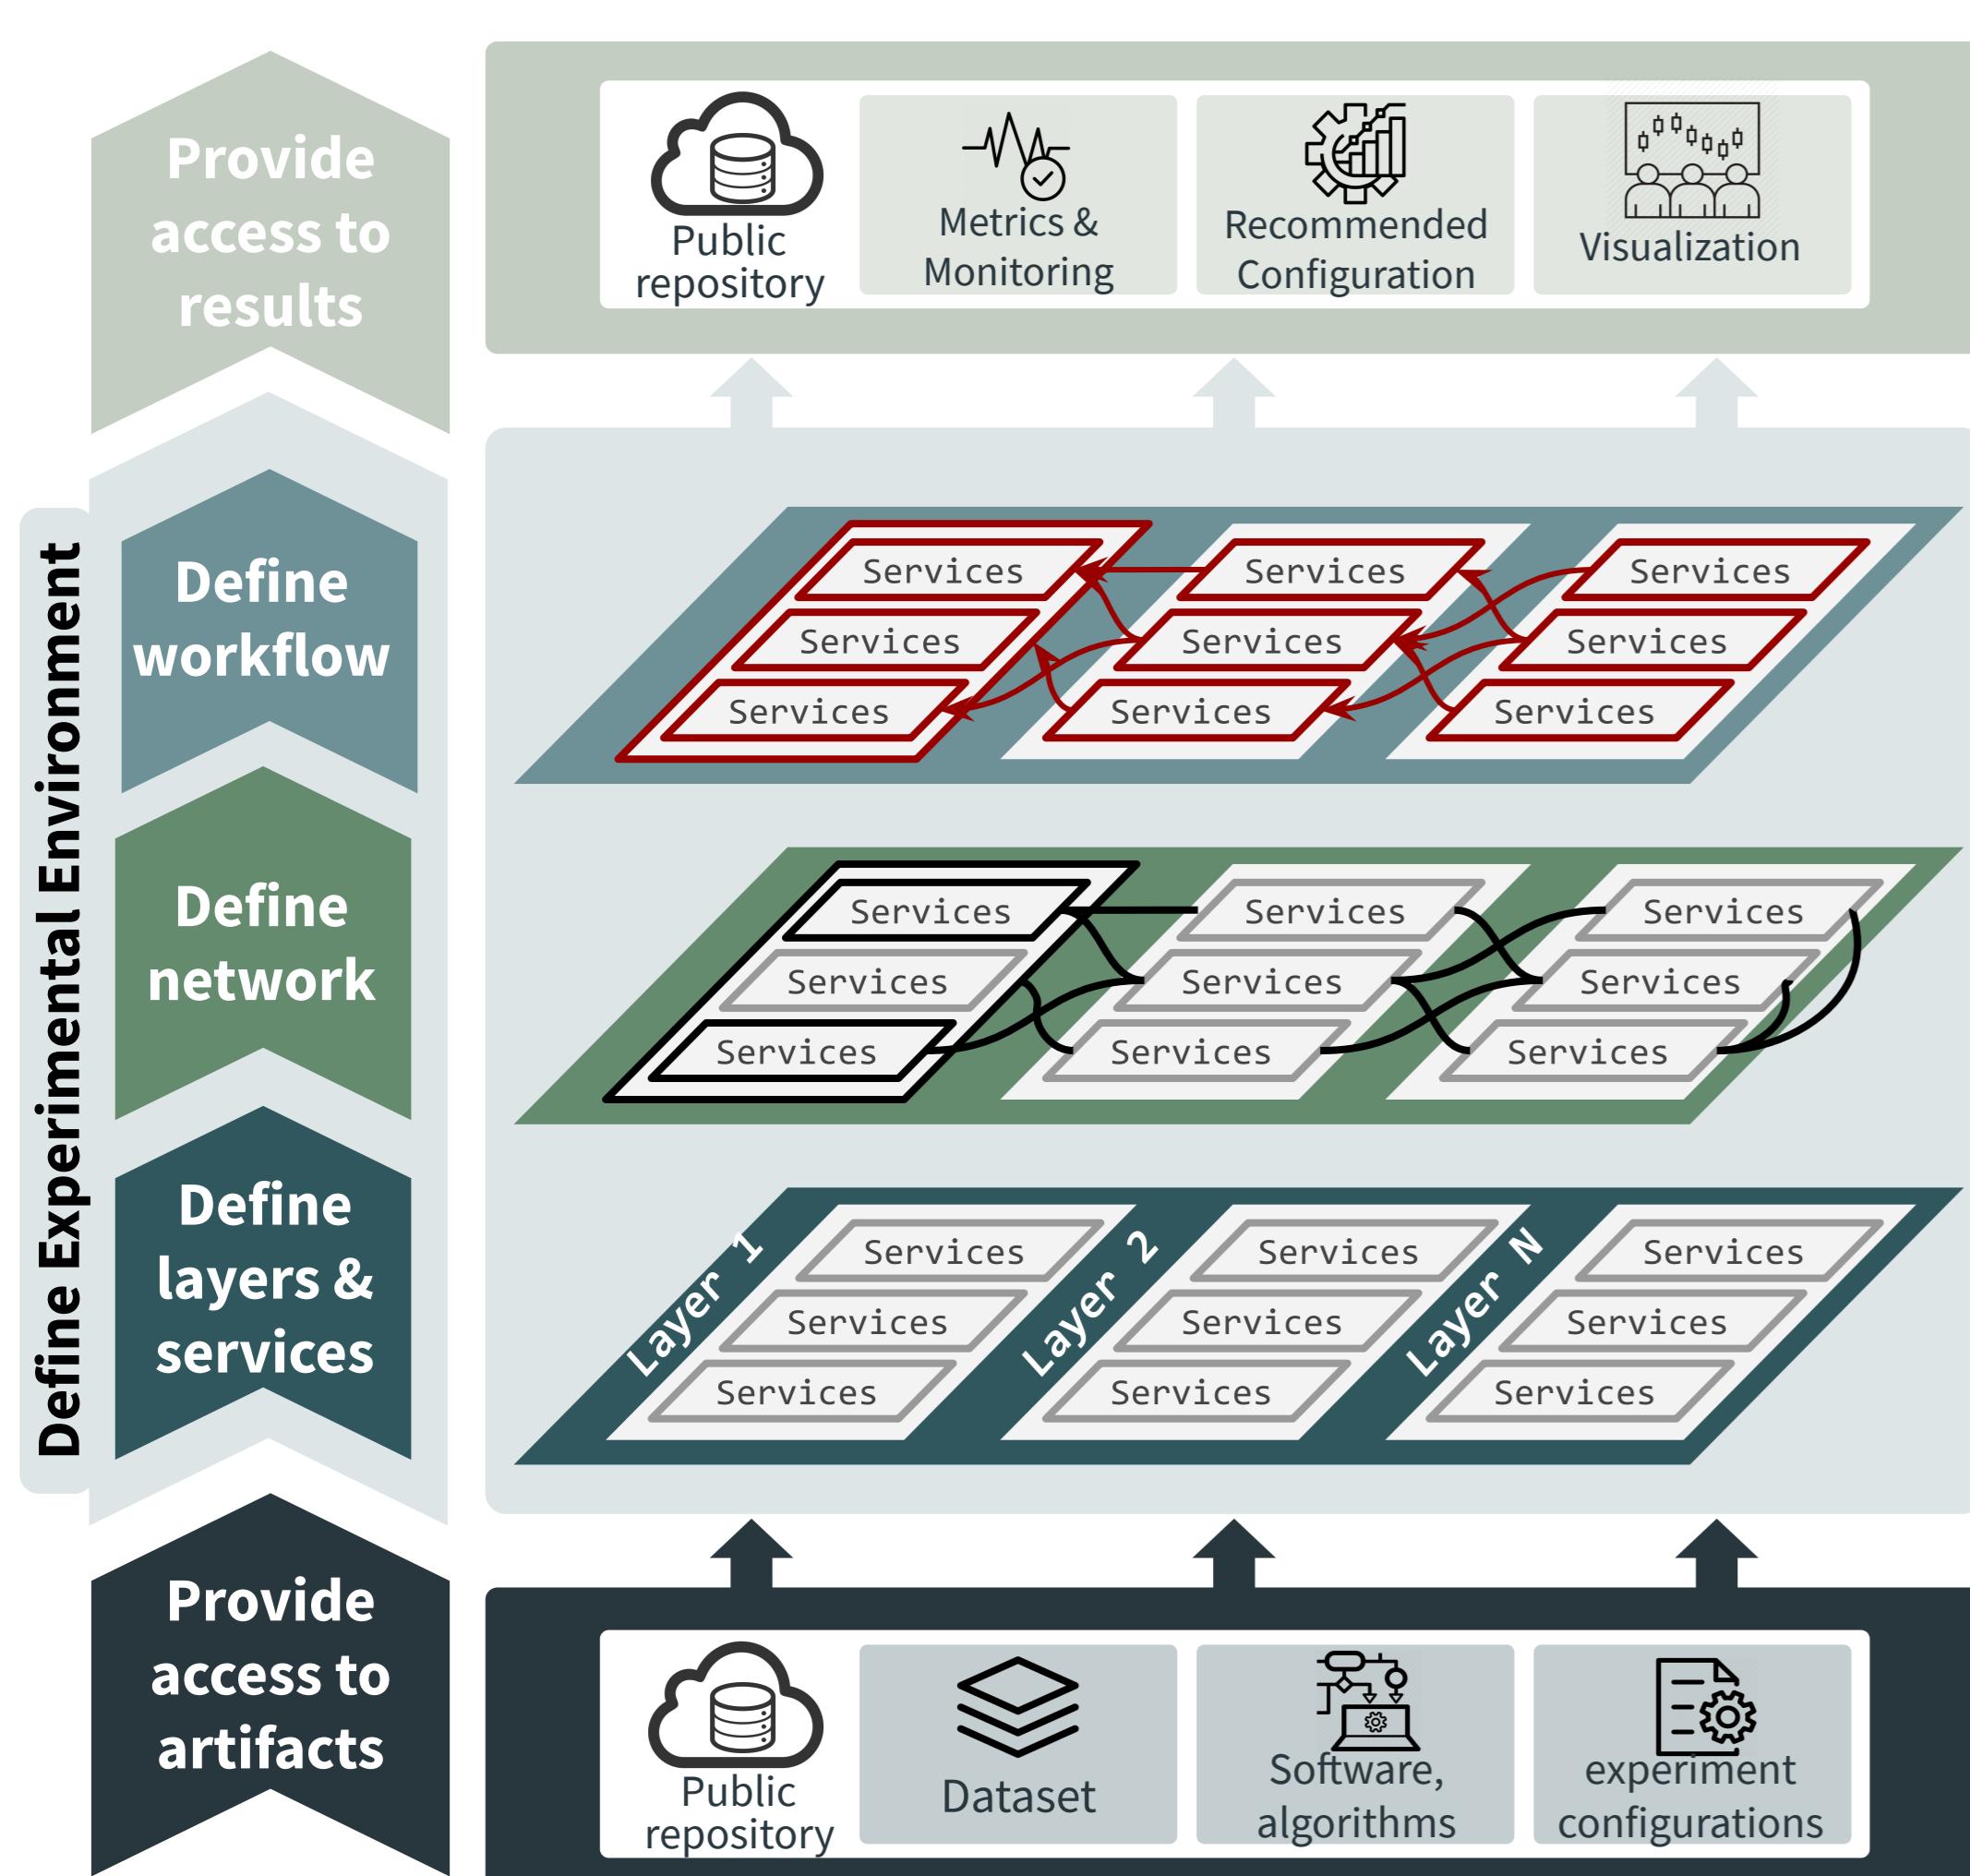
Provide access to results

Public repository

Metrics & Monitoring

Recommended Configuration

Visualization

Define Experimental Environment

Define workflow

Services
Services
Services
Services
Services
Services
Services
Services
Services

Define network

Services
Services
Services
Services
Services
Services
Services
Services
Services

Define layers & services

Layer 1
Services
Services
Services
Layer 2
Services
Services
Services
Layer N
Services
Services
Services

Provide access to artifacts

Public repository

Dataset

Software, algorithms

experiment configurations